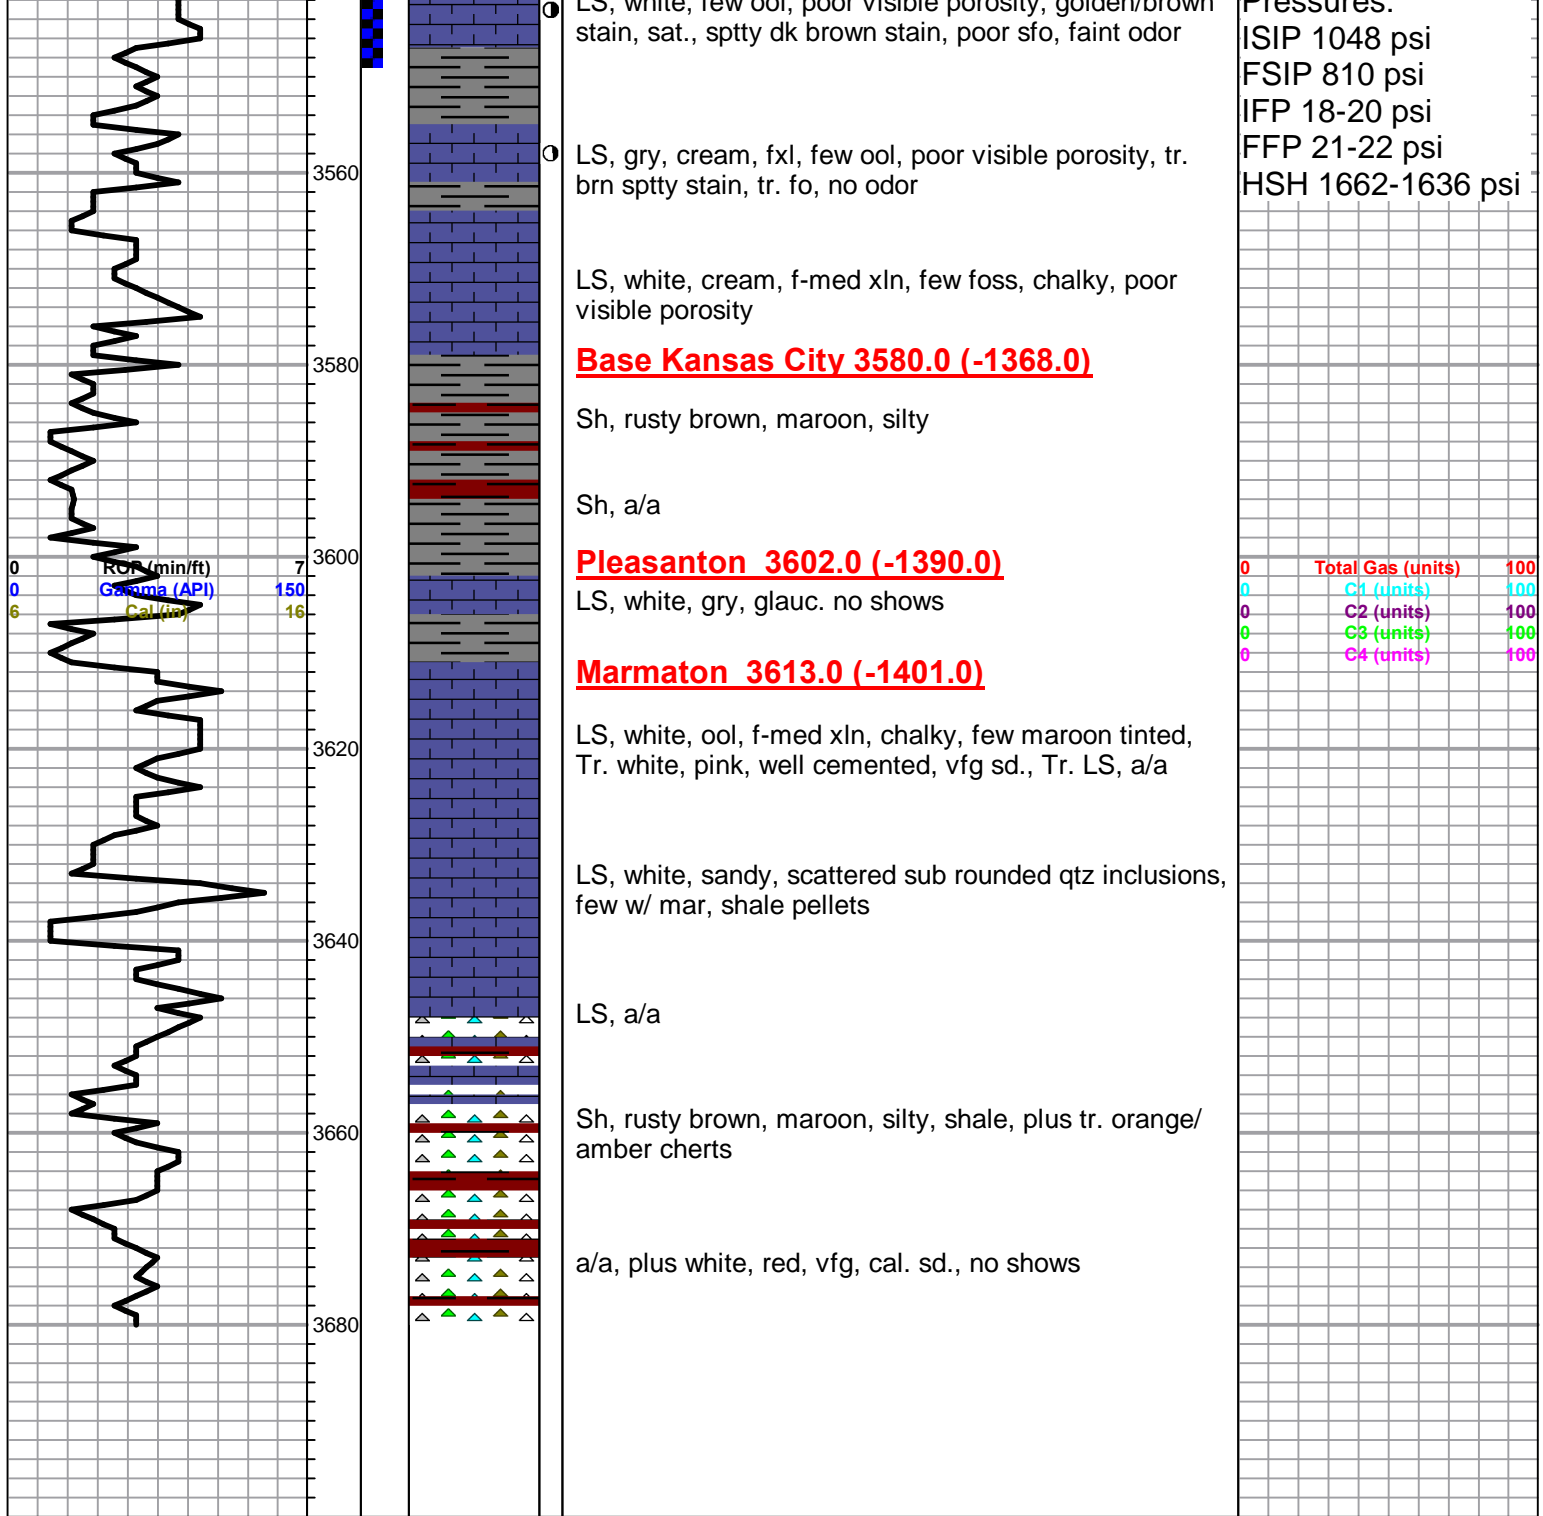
LS, white, few ool, poor visible porosity, golden/brown stain, sat., sptty dk brown stain, poor sfo, faint odor

Pressures:
ISIP 1048 psi
FSIP 810 psi
IFP 18-20 psi
FFP 21-22 psi
HSH 1662-1636 psi

3560

LS, gry, cream, fxl, few ool, poor visible porosity, tr. brn sptty stain, tr. fo, no odor

LS, white, cream, f-med xln, few foss, chalky, poor visible porosity

3580

Base Kansas City 3580.0 (-1368.0)

Sh, rusty brown, maroon, silty

Sh, a/a

3600

| 0 | ROP (min/ft) | 7 |
|---|---|---|
| 0 | Gamma (API) | 150 |
| 6 | Cal (in) | 16 |

Pleasanton 3602.0 (-1390.0)

LS, white, gry, glauc. no shows

| 0 | Total Gas (units) | 100 |
|---|---|---|
| 0 | C1 (units) | 100 |
| 0 | C2 (units) | 100 |
| 0 | C3 (units) | 100 |
| 0 | C4 (units) | 100 |

Marmaton 3613.0 (-1401.0)

3620

LS, white, ool, f-med xln, chalky, few maroon tinted, Tr. white, pink, well cemented, vfg sd., Tr. LS, a/a

LS, white, sandy, scattered sub rounded qtz inclusions, few w/ mar, shale pellets

3640

LS, a/a

3660

Sh, rusty brown, maroon, silty, shale, plus tr. orange/ amber cherts

a/a, plus white, red, vfg, cal. sd., no shows

3680